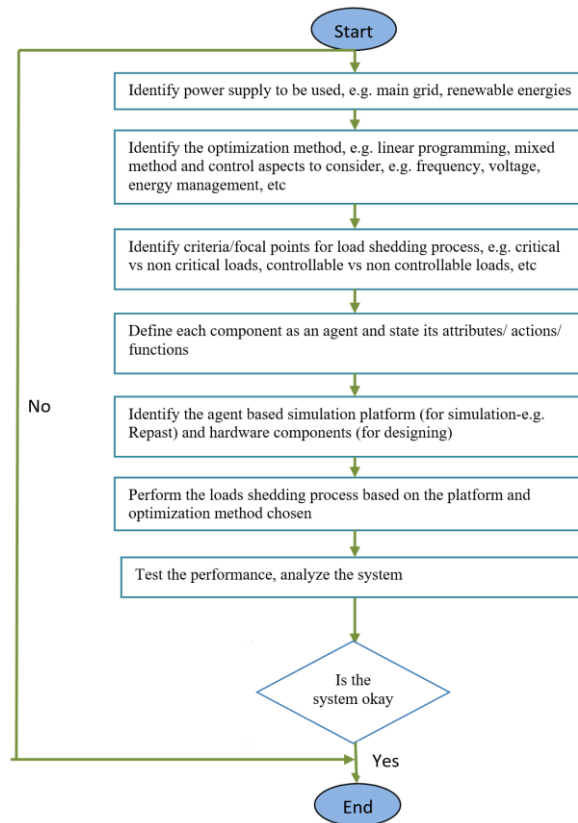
Start

Identify power supply to be used, e.g. main grid, renewable energies

Identify the optimization method, e.g. linear programming, mixed method and control aspects to consider, e.g. frequency, voltage, energy management, etc

Identify criteria/focal points for load shedding process, e.g. critical vs non critical loads, controllable vs non controllable loads, etc

Define each component as an agent and state its attributes/ actions/ functions

No

Identify the agent based simulation platform (for simulation-e.g. Repast) and hardware components (for designing)

Perform the loads shedding process based on the platform and optimization method chosen

Test the performance, analyze the system

Is the system okay

Yes

End